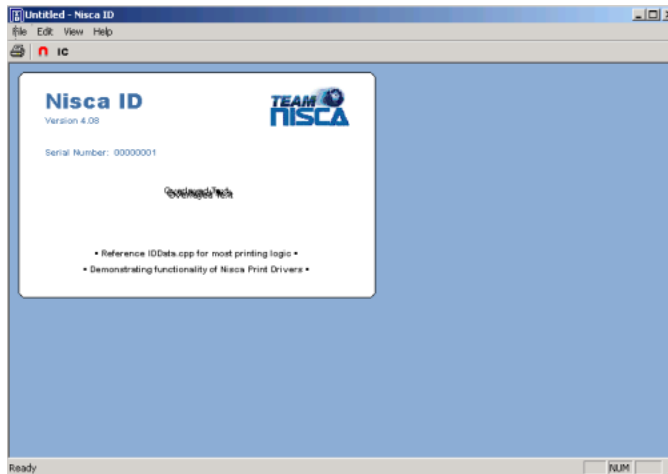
Untitled - Nisca ID

File Edit View Help

IC

Nisca ID
Version 4.08

TEAM NISCA

Serial Number: 00000001

Overlapped Text

• Reference IDData.cpp for most printing logic •

• Demonstrating functionality of Nisca Print Drivers •

Ready

NUM